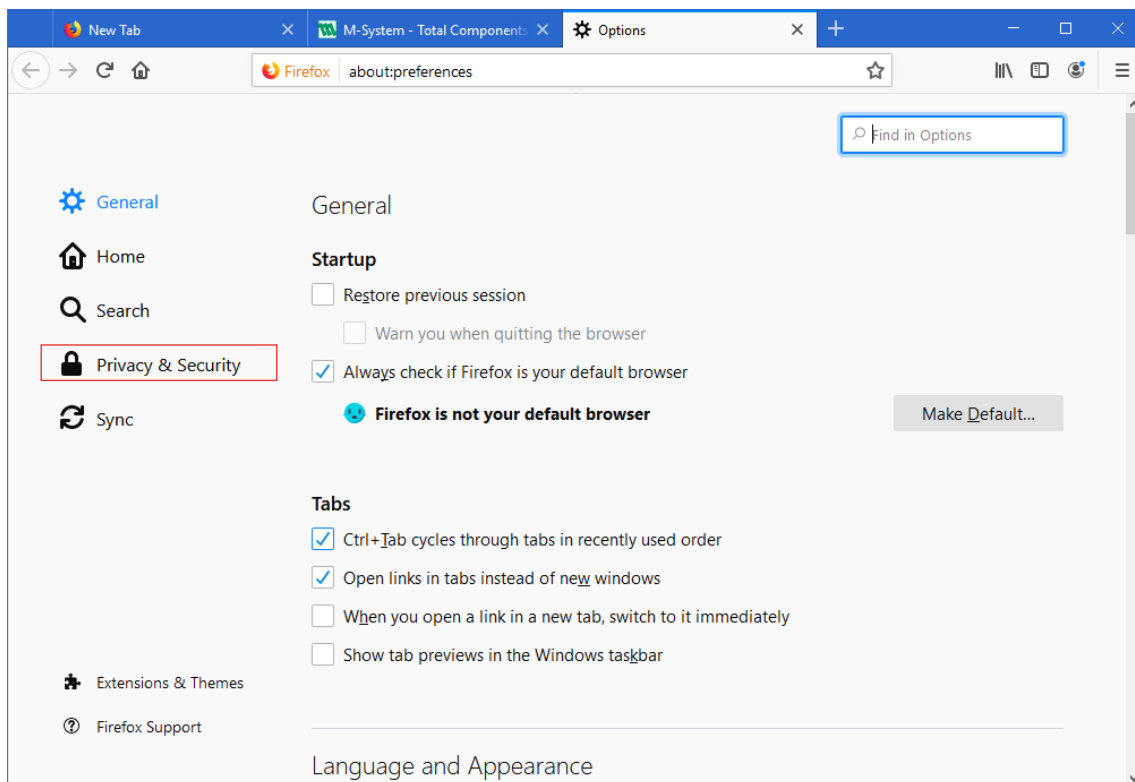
New Tab
M-System - Total Components
Options
Firefox about:preferences
Find in Options

General
Home
Search
Privacy & Security
Sync

General

Startup
Restore previous session
Warn you when quitting the browser
Always check if Firefox is your default browser
Firefox is not your default browser
Make Default…

Tabs
Ctrl+Tab cycles through tabs in recently used order
Open links in tabs instead of new windows
When you open a link in a new tab, switch to it immediately
Show tab previews in the Windows taskbar

Extensions & Themes
Firefox Support

Language and Appearance